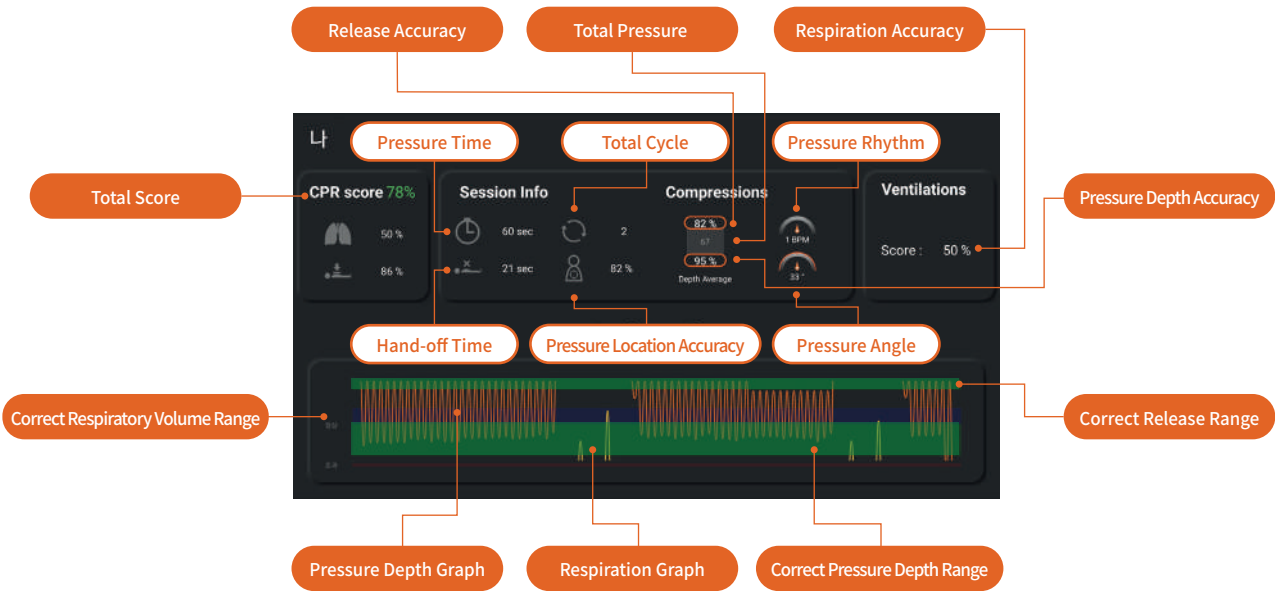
Release Accuracy

Total Pressure

Respiration Accuracy

나

Pressure Time

Total Cycle

Pressure Rhythm

Total Score

CPR score 78%

50 %

86 %

Session Info

60 sec

2

21 sec

82 %

Compressions

82 %

67

95 %

Depth Average

1 BPM

33 °

Ventilations

Score : 50 %

Pressure Depth Accuracy

Hand-off Time

Pressure Location Accuracy

Pressure Angle

Correct Respiratory Volume Range

Correct Release Range

Pressure Depth Graph

Respiration Graph

Correct Pressure Depth Range